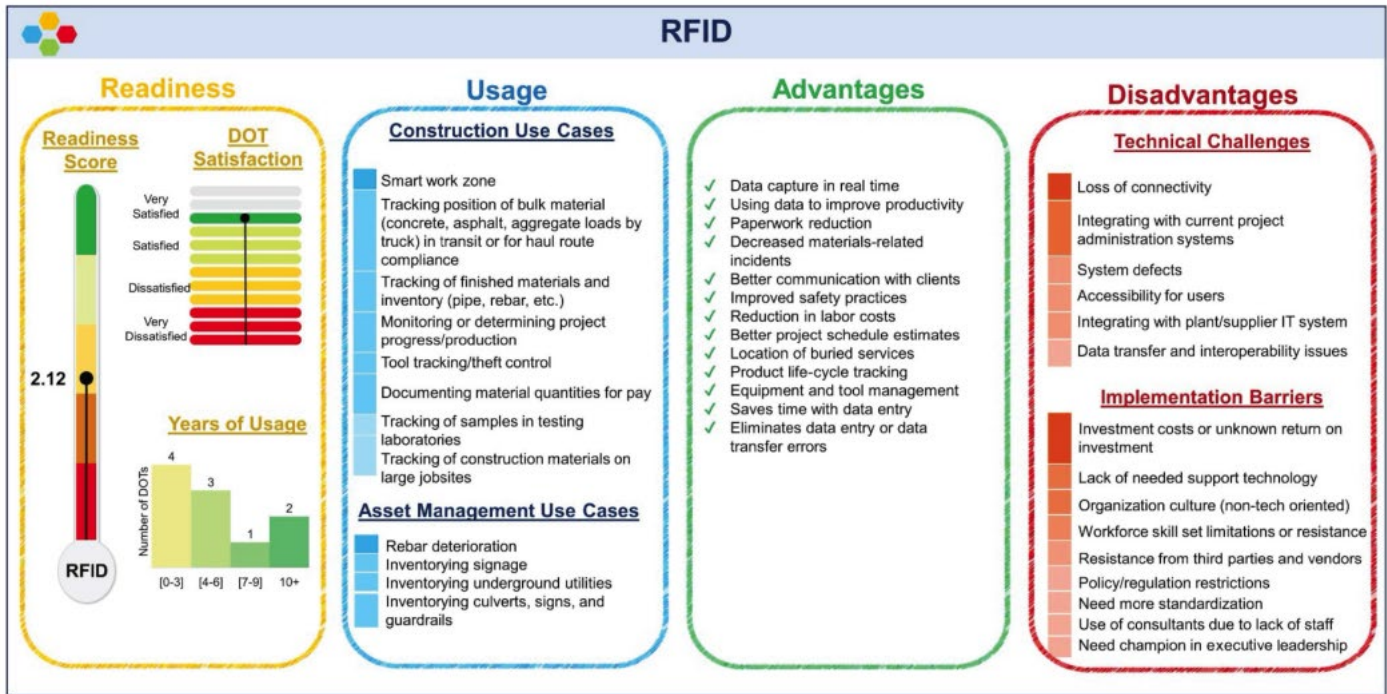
RFID

Readiness

Readiness Score

DOT Satisfaction

Very Satisfied

Satisfied

Dissatisfied

Very Dissatisfied

2.12

RFID

Years of Usage

Number of DOTs

4

3

1

2

[0-3]

[4-6]

[7-9]

10+

Usage

Construction Use Cases

Smart work zone

Tracking position of bulk material (concrete, asphalt, aggregate loads by truck) in transit or for haul route compliance

Tracking of finished materials and inventory (pipe, rebar, etc.)

Monitoring or determining project progress/production

Tool tracking/theft control

Documenting material quantities for pay

Tracking of samples in testing laboratories

Tracking of construction materials on large jobsites

Asset Management Use Cases

Rebar deterioration

Inventorying signage

Inventorying underground utilities

Inventorying culverts, signs, and guardrails

Advantages

✓ Data capture in real time
✓ Using data to improve productivity
✓ Paperwork reduction
✓ Decreased materials-related incidents
✓ Better communication with clients
✓ Improved safety practices
✓ Reduction in labor costs
✓ Better project schedule estimates
✓ Location of buried services
✓ Product life-cycle tracking
✓ Equipment and tool management
✓ Saves time with data entry
✓ Eliminates data entry or data transfer errors

Disadvantages

Technical Challenges

Loss of connectivity

Integrating with current project administration systems

System defects

Accessibility for users

Integrating with plant/supplier IT system

Data transfer and interoperability issues

Implementation Barriers

Investment costs or unknown return on investment

Lack of needed support technology

Organization culture (non-tech oriented)

Workforce skill set limitations or resistance

Resistance from third parties and vendors

Policy/regulation restrictions

Need more standardization

Use of consultants due to lack of staff

Need champion in executive leadership